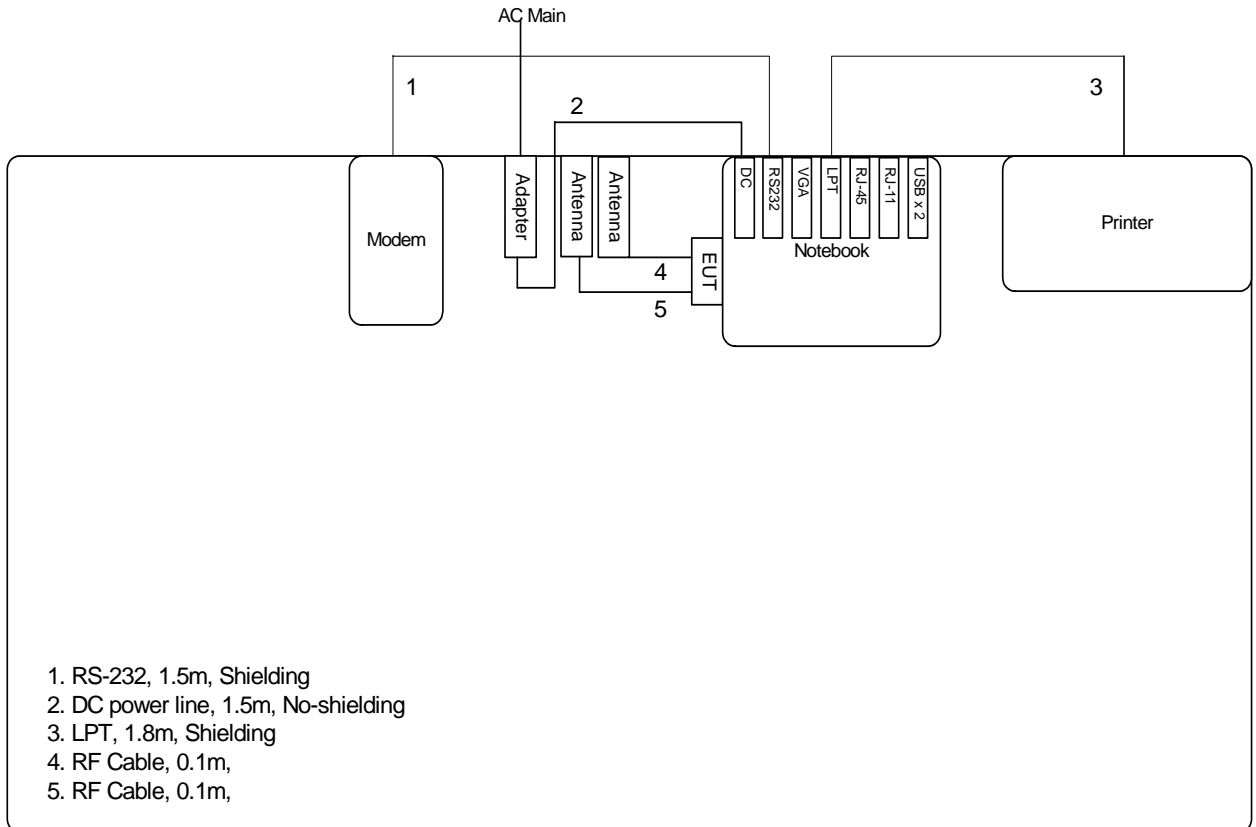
AC Main

1

2

3

Modem

Adapter

Antenna

Antenna

DC

RS232

VGA

LPT

RJ-45

RJ-11

USB x 2

Notebook

Printer

EUT

4

5

1. RS-232, 1.5m, Shielding
2. DC power line, 1.5m, No-shielding
3. LPT, 1.8m, Shielding
4. RF Cable, 0.1m,
5. RF Cable, 0.1m,